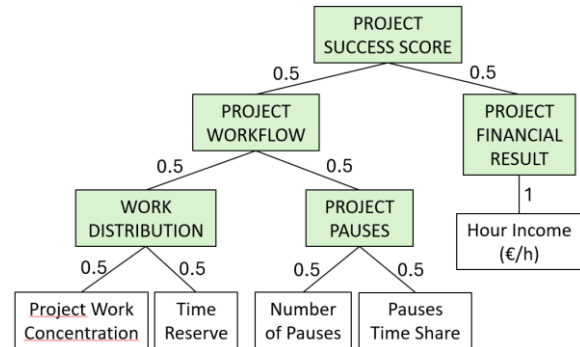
PROJECT SUCCESS SCORE

0.5

0.5

PROJECT WORKFLOW

PROJECT FINANCIAL RESULT

0.5

0.5

1

WORK DISTRIBUTION

PROJECT PAUSES

Hour Income (€/h)

0.5

0.5

0.5

0.5

Project Work Concentration

Time Reserve

Number of Pauses

Pauses Time Share